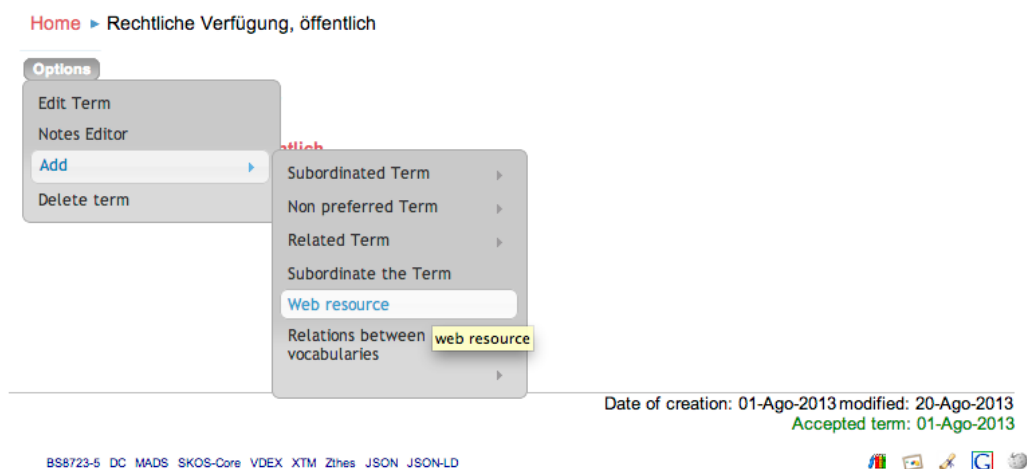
Home ▸ Rechtliche Verfügung, öffentlich

Options

Edit Term
Notes Editor
Add
Delete term

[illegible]tlich

Subordinated Term
Non preferred Term
Related Term
Subordinate the Term
Web resource
Relations between vocabularies

web resource

Date of creation: 01-Ago-2013 modified: 20-Ago-2013
Accepted term: 01-Ago-2013

BS8723-5 DC MADS SKOS-Core VDEX XTM Zthes JSON JSON-LD